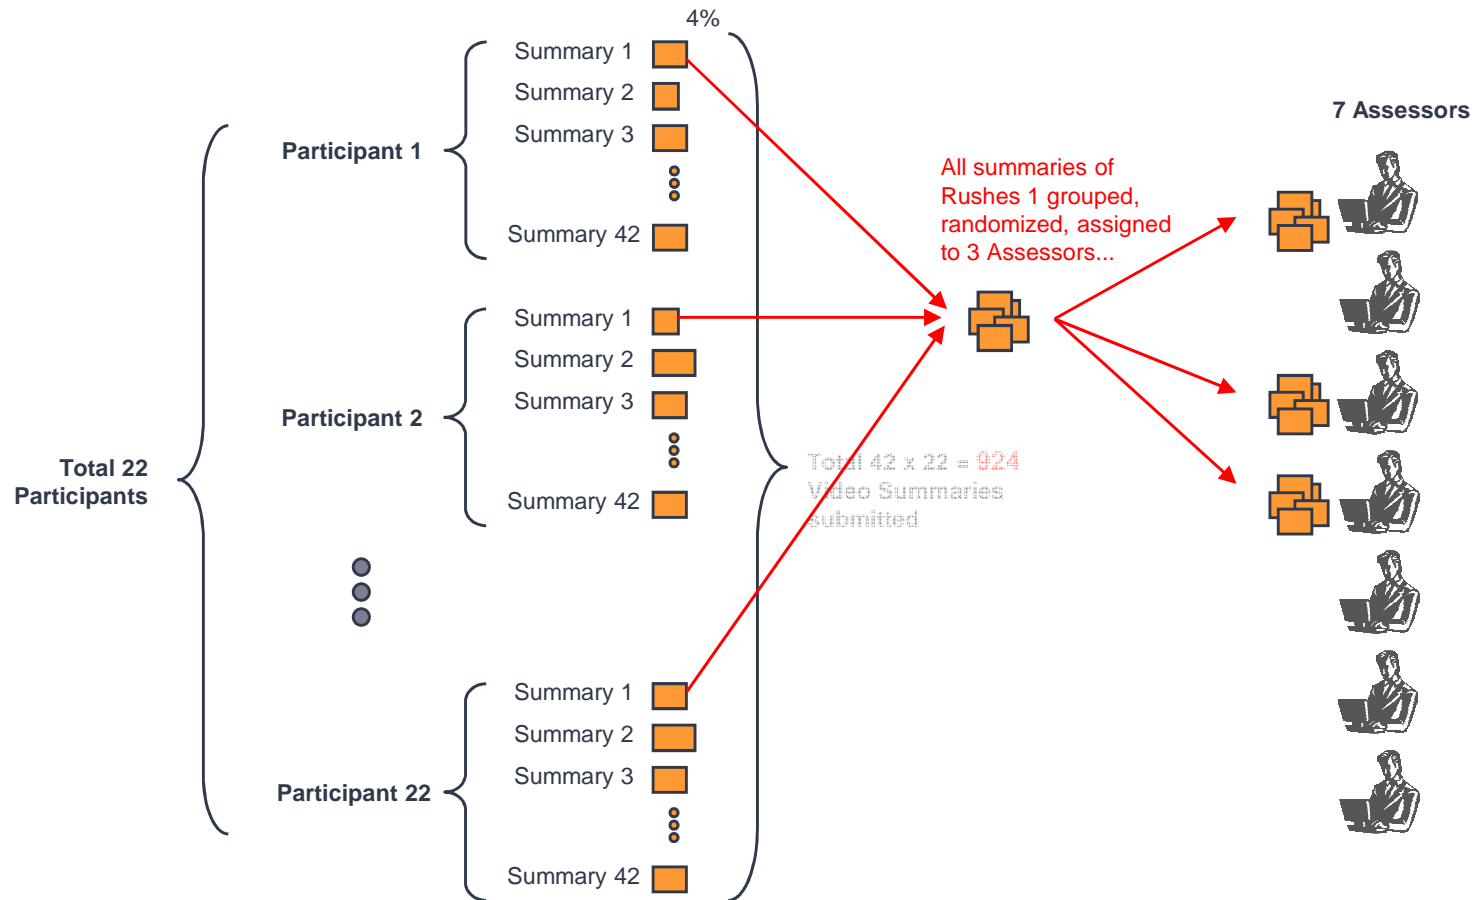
4%

Summary 1
Summary 2
Summary 3
Summary 42

Participant 1

Summary 1
Summary 2
Summary 3
Summary 42

Participant 2

Total 22 Participants

Summary 1
Summary 2
Summary 3
Summary 42

Participant 22

Total 42 x 22 = 924 Video Summaries submitted

All summaries of Rushes 1 grouped, randomized, assigned to 3 Assessors...

7 Assessors